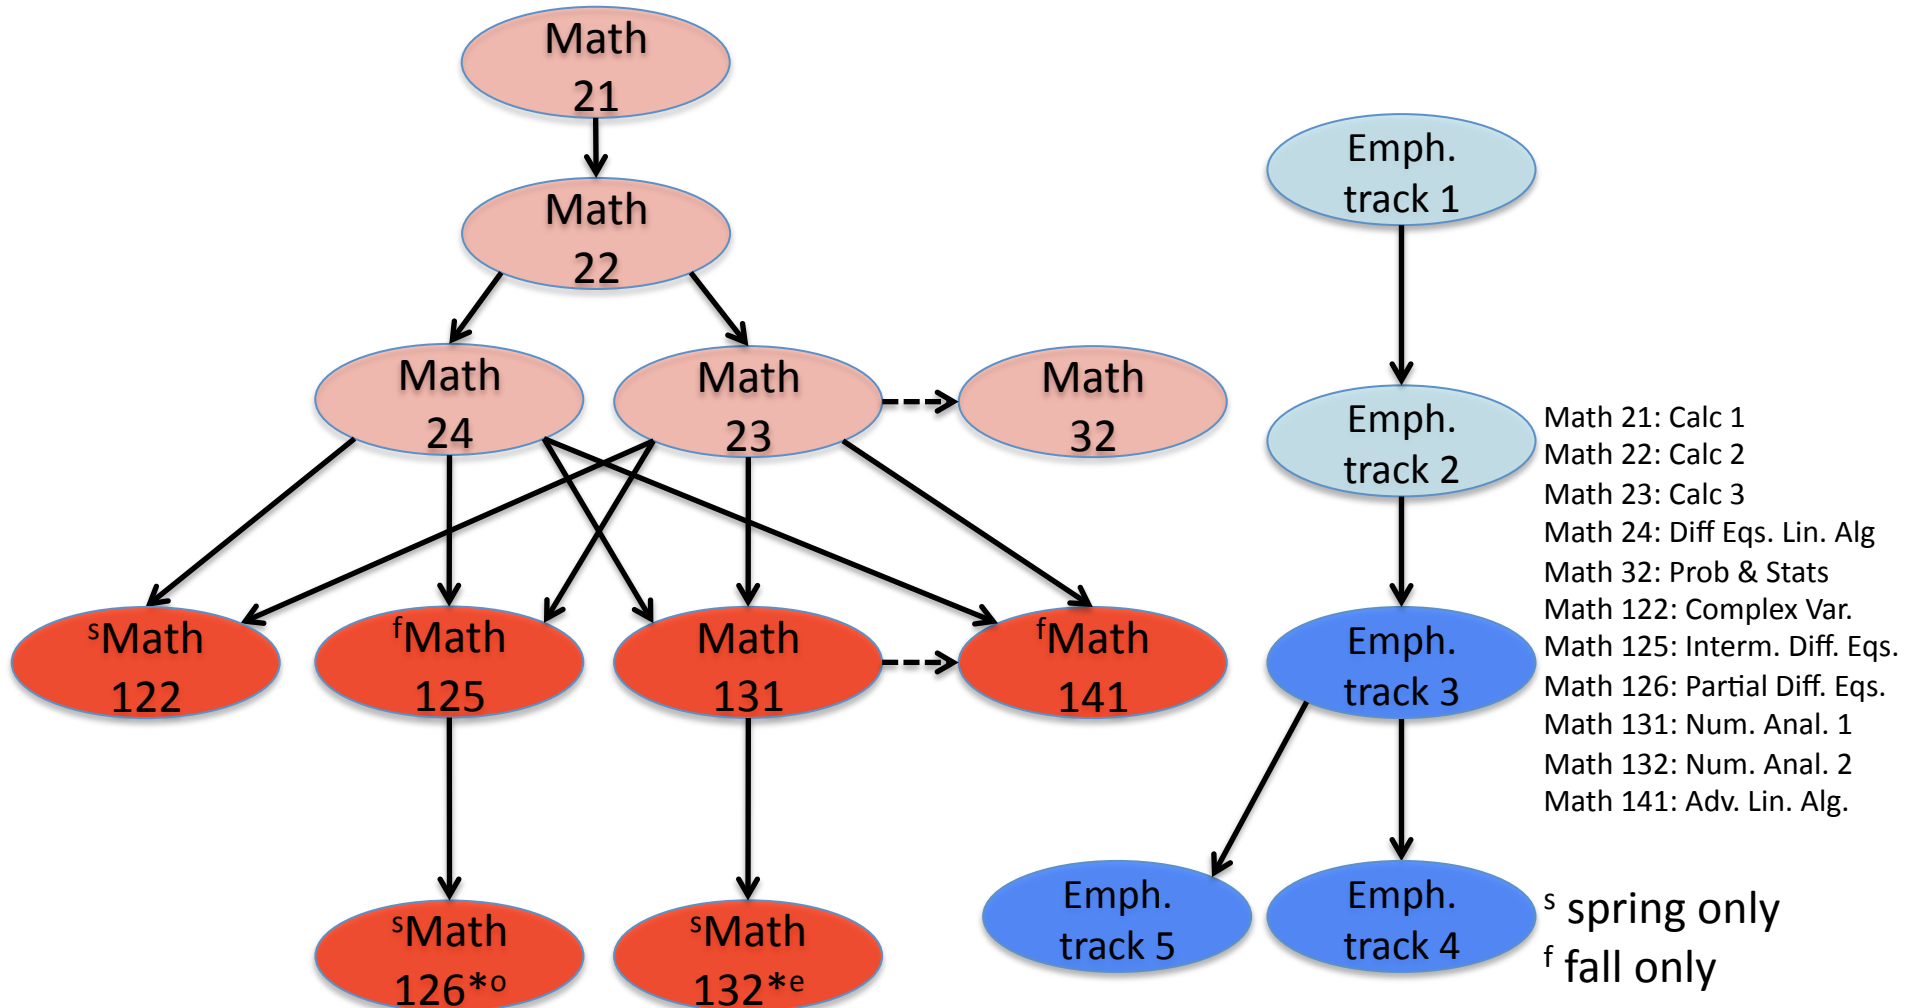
Math 21

Math 22

Math 24

Math 23

Math 32

$^{s}$Math 122

$^{f}$Math 125

Math 131

$^{f}$Math 141

$^{s}$Math 126*$^{o}$

$^{s}$Math 132*$^{e}$

Emph. track 1

Emph. track 2

Emph. track 3

Emph. track 5

Emph. track 4

Math 21: Calc 1
Math 22: Calc 2
Math 23: Calc 3
Math 24: Diff Eqs. Lin. Alg
Math 32: Prob & Stats
Math 122: Complex Var.
Math 125: Interm. Diff. Eqs.
Math 126: Partial Diff. Eqs.
Math 131: Num. Anal. 1
Math 132: Num. Anal. 2
Math 141: Adv. Lin. Alg.

$^{s}$ spring only
$^{f}$ fall only